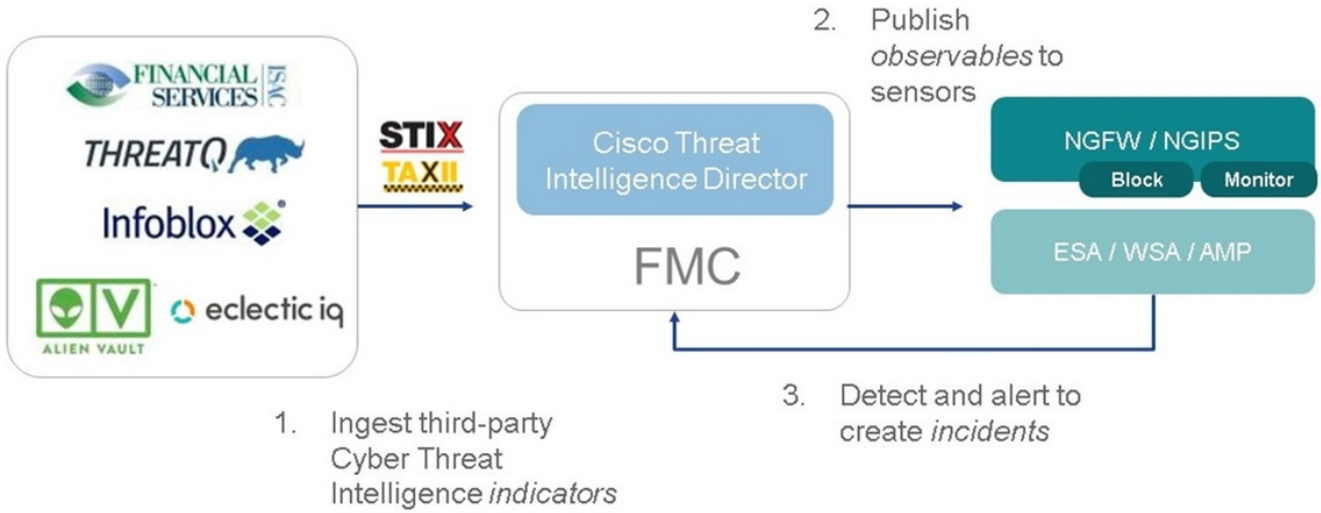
FINANCIAL SERVICES ISAC

THREATQ

Infoblox

ALIEN VAULT

eclectic iq

STIX
TAXII

Cisco Threat Intelligence Director

FMC

2. Publish *observables* to sensors

NGFW / NGIPS

Block

Monitor

ESA / WSA / AMP

1. Ingest third-party Cyber Threat Intelligence *indicators*

3. Detect and alert to create *incidents*